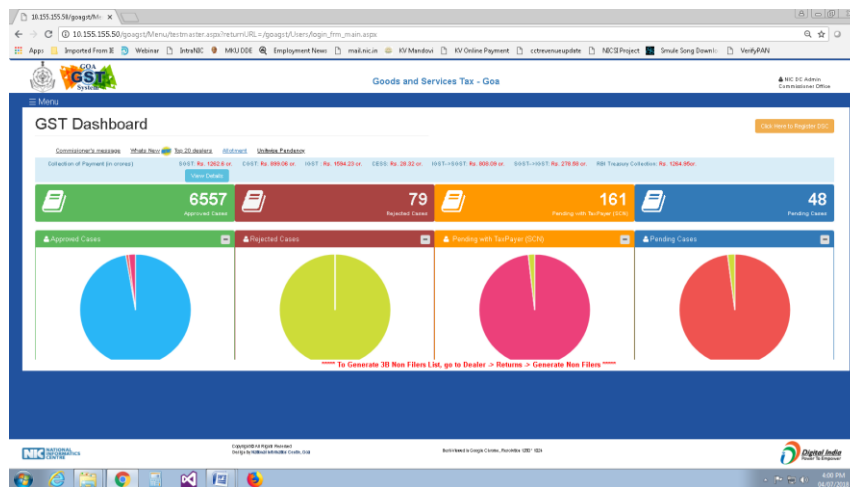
10.155.155.50/goagst/Me ×

10.155.155.50/goagst/Menu/testmaster.aspx?returnURL=/goagst/Users/login_frm_main.aspx

Apps Imported From IE Webinar IntraNIC MKU DDE Employment News mail.nic.in KV Mandovi KV Online Payment cctrevenueupdate NIC SI Project Smule Song Downlo VerifyPAN

GOA GST System

Goods and Services Tax - Goa

NIC SC Admin Commissioner Office

☰ Menu

GST Dashboard

Click Here to Register DSC

Commissioner's message What's New Top 20 dealers Allotment Unittwise Pendency

Collection of Payment (in crores) SGST: Rs. 1262.6 cr. CGST: Rs. 899.06 cr. IGST : Rs. 1594.23 cr. CESS: Rs. 28.32 cr. IGST->SGST: Rs. 808.09 cr. SGST->IGST: Rs. 279.59 cr. RBI Treasury Collection: Rs. 1264.95cr.

View Details

6557 Approved Cases

79 Rejected Cases

161 Pending with TaxPayer (SCN)

48 Pending Cases

Approved Cases

Rejected Cases

Pending with TaxPayer (SCN)

Pending Cases

***** To Generate 3B Non Filers List, go to Dealer -> Returns -> Generate Non Filers *****

NIC NATIONAL INFORMATICS CENTRE

Copyright© All Rights Reserved Design by National Informatics Centre, Goa

Best viewed in Google Chrome, Resolution 1280 * 1024

Digital India Power To Empower

4:00 PM 04/07/2018